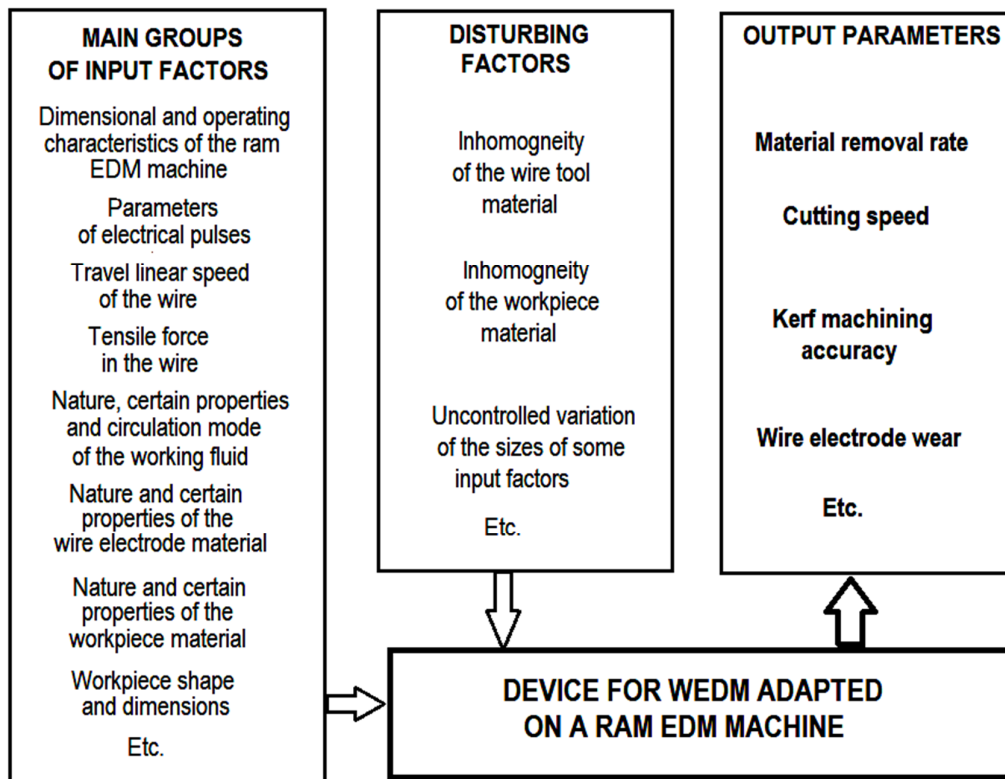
MAIN GROUPS OF INPUT FACTORS

Dimensional and operating characteristics of the ram EDM machine

Parameters of electrical pulses

Travel linear speed of the wire

Tensile force in the wire

Nature, certain properties and circulation mode of the working fluid

Nature and certain properties of the wire electrode material

Nature and certain properties of the workpiece material

Workpiece shape and dimensions

Etc.

DISTURBING FACTORS

Inhomogneity of the wire tool material

Inhomogneity of the workpiece material

Uncontrolled variation of the sizes of some input factors

Etc.

OUTPUT PARAMETERS

Material removal rate

Cutting speed

Kerf machining accuracy

Wire electrode wear

Etc.

DEVICE FOR WEDM ADAPTED ON A RAM EDM MACHINE